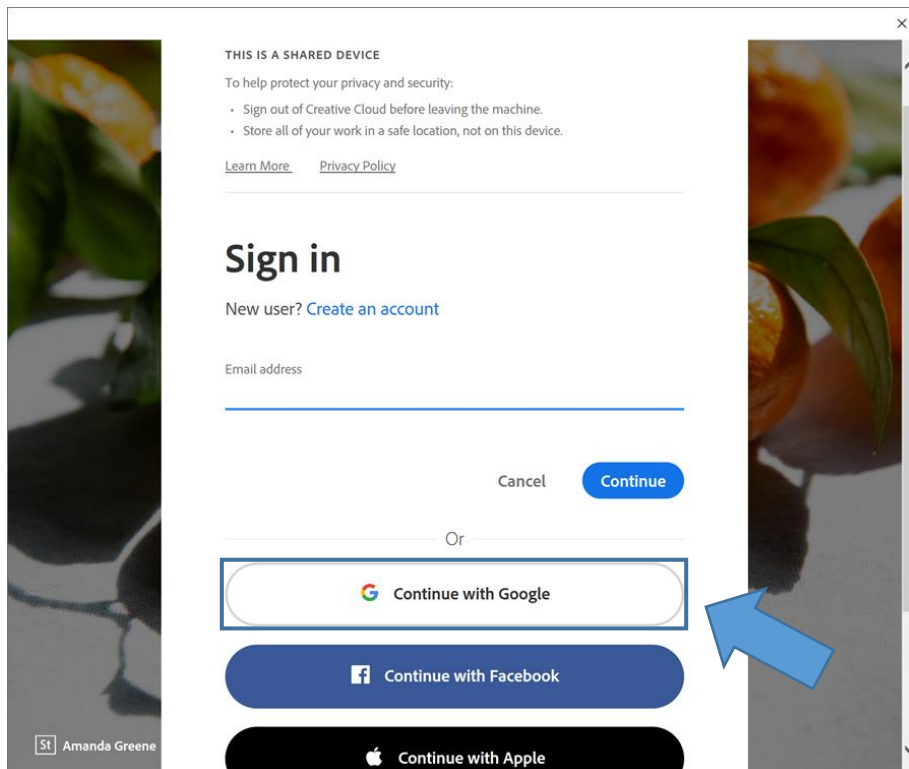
×

THIS IS A SHARED DEVICE

To help protect your privacy and security:

- Sign out of Creative Cloud before leaving the machine.
- Store all of your work in a safe location, not on this device.

Learn More Privacy Policy

Sign in

New user? Create an account

Email address

Cancel Continue

Or

Continue with Google

Continue with Facebook

Continue with Apple

St Amanda Greene